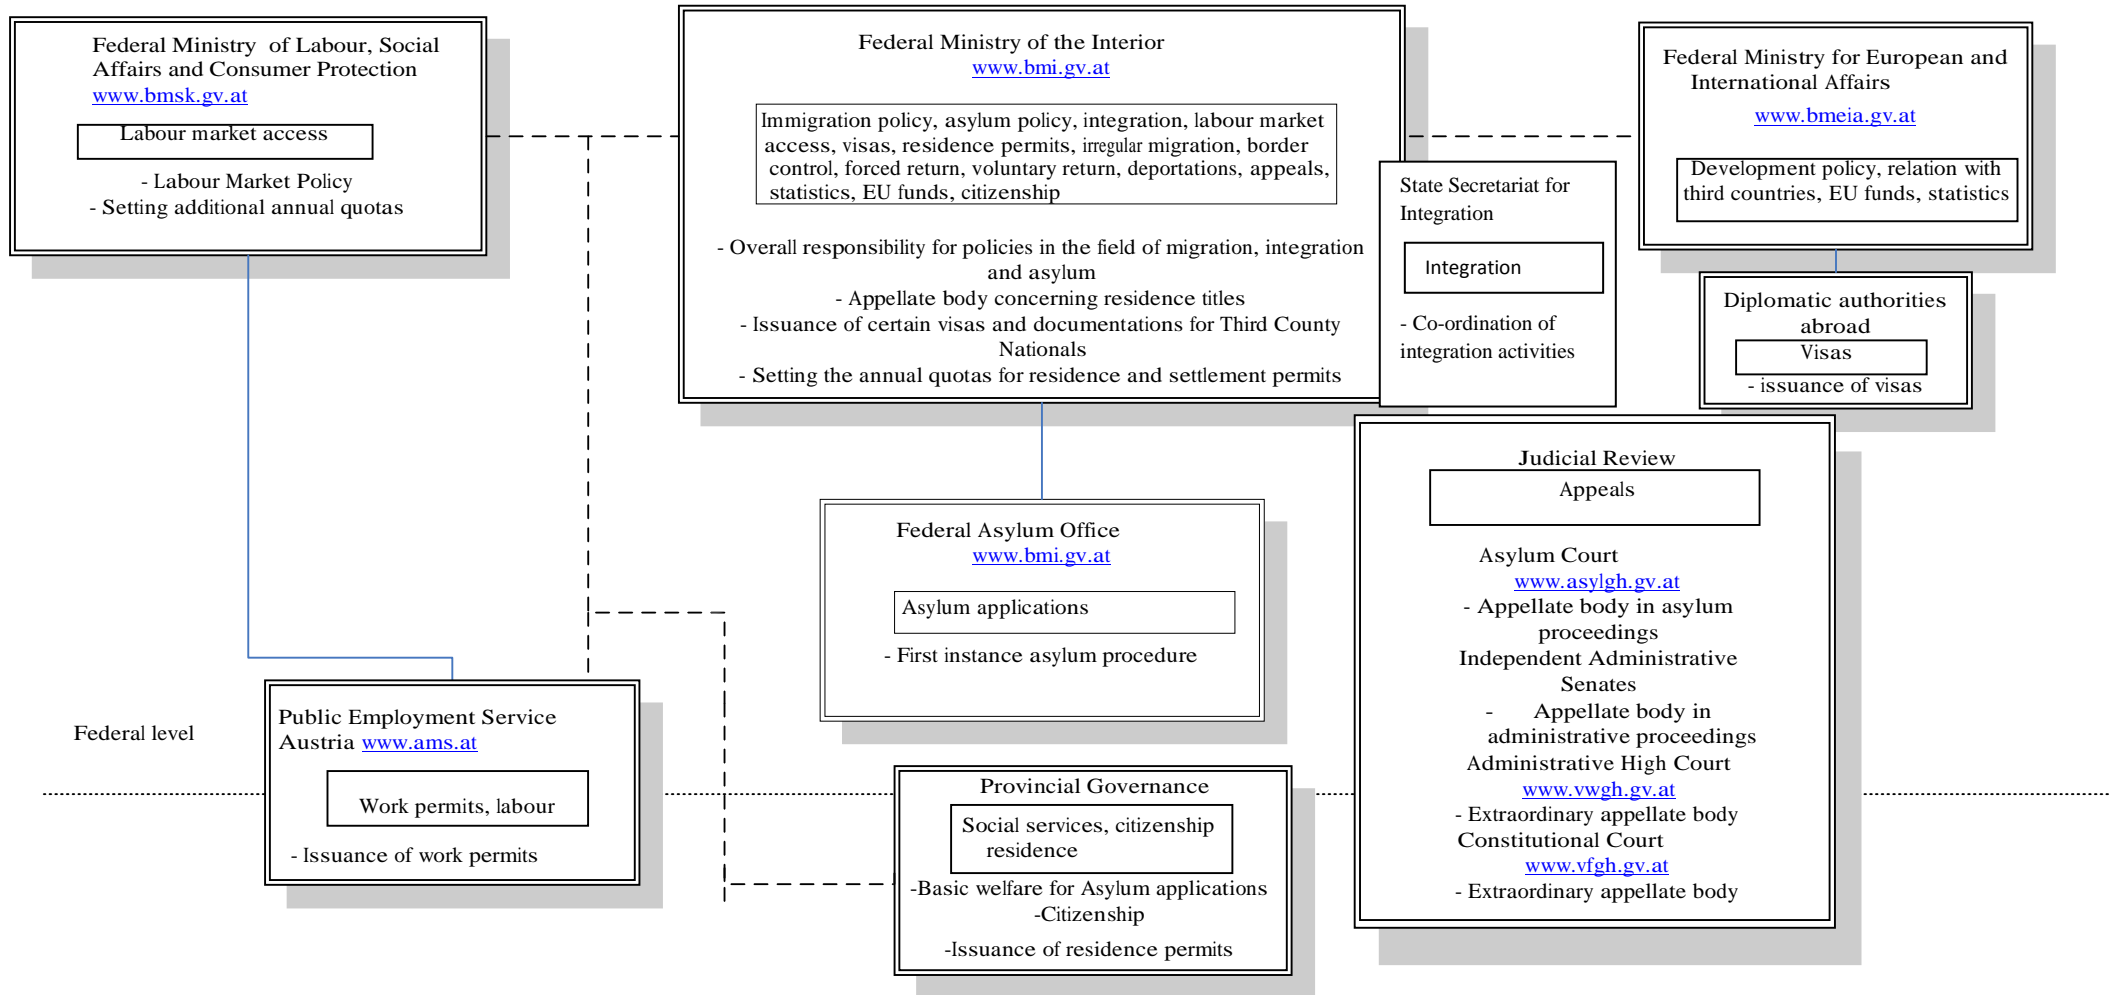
Federal Ministry of Labour, Social Affairs and Consumer Protection
www.bmsk.gv.at

Labour market access

- Labour Market Policy
- Setting additional annual quotas

Federal Ministry of the Interior
www.bmi.gv.at

Immigration policy, asylum policy, integration, labour market access, visas, residence permits, irregular migration, border control, forced return, voluntary return, deportations, appeals, statistics, EU funds, citizenship

- Overall responsibility for policies in the field of migration, integration and asylum
- Appellate body concerning residence titles
- Issuance of certain visas and documentations for Third County Nationals
- Setting the annual quotas for residence and settlement permits

State Secretariat for Integration

Integration

- Co-ordination of integration activities

Federal Ministry for European and International Affairs
www.bmeia.gv.at

Development policy, relation with third countries, EU funds, statistics

Diplomatic authorities abroad

Visas

- issuance of visas

Judicial Review

Appeals

Asylum Court
www.asylgh.gv.at
- Appellate body in asylum proceedings
Independent Administrative Senates
- Appellate body in administrative proceedings
Administrative High Court
www.vwgh.gv.at
- Extraordinary appellate body
Constitutional Court
www.vfgh.gv.at
- Extraordinary appellate body

Federal Asylum Office
www.bmi.gv.at

Asylum applications

- First instance asylum procedure

Federal level

Public Employment Service Austria www.ams.at

Work permits, labour

- Issuance of work permits

Provincial Governance

Social services, citizenship residence

-Basic welfare for Asylum applications
-Citizenship

-Issuance of residence permits